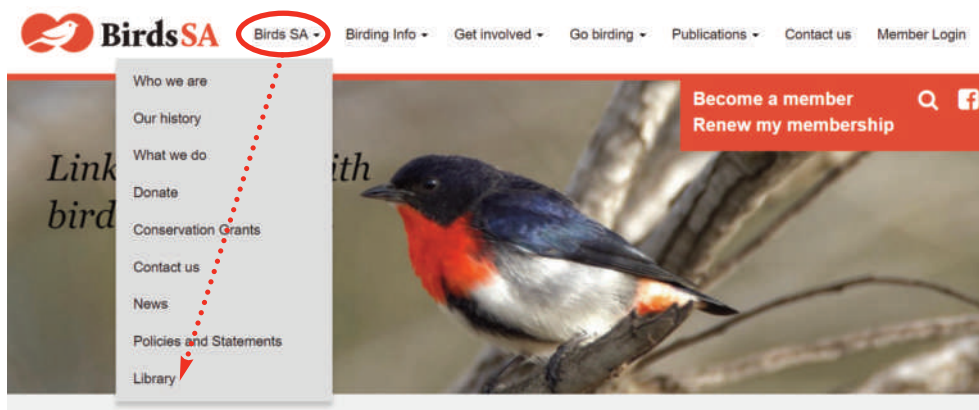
BirdsSA

Birds SA
Birding Info
Get involved
Go birding
Publications
Contact us
Member Login

Who we are
Our history
What we do
Donate
Conservation Grants
Contact us
News
Policies and Statements
Library

Become a member
Renew my membership

Link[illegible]ith
bird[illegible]